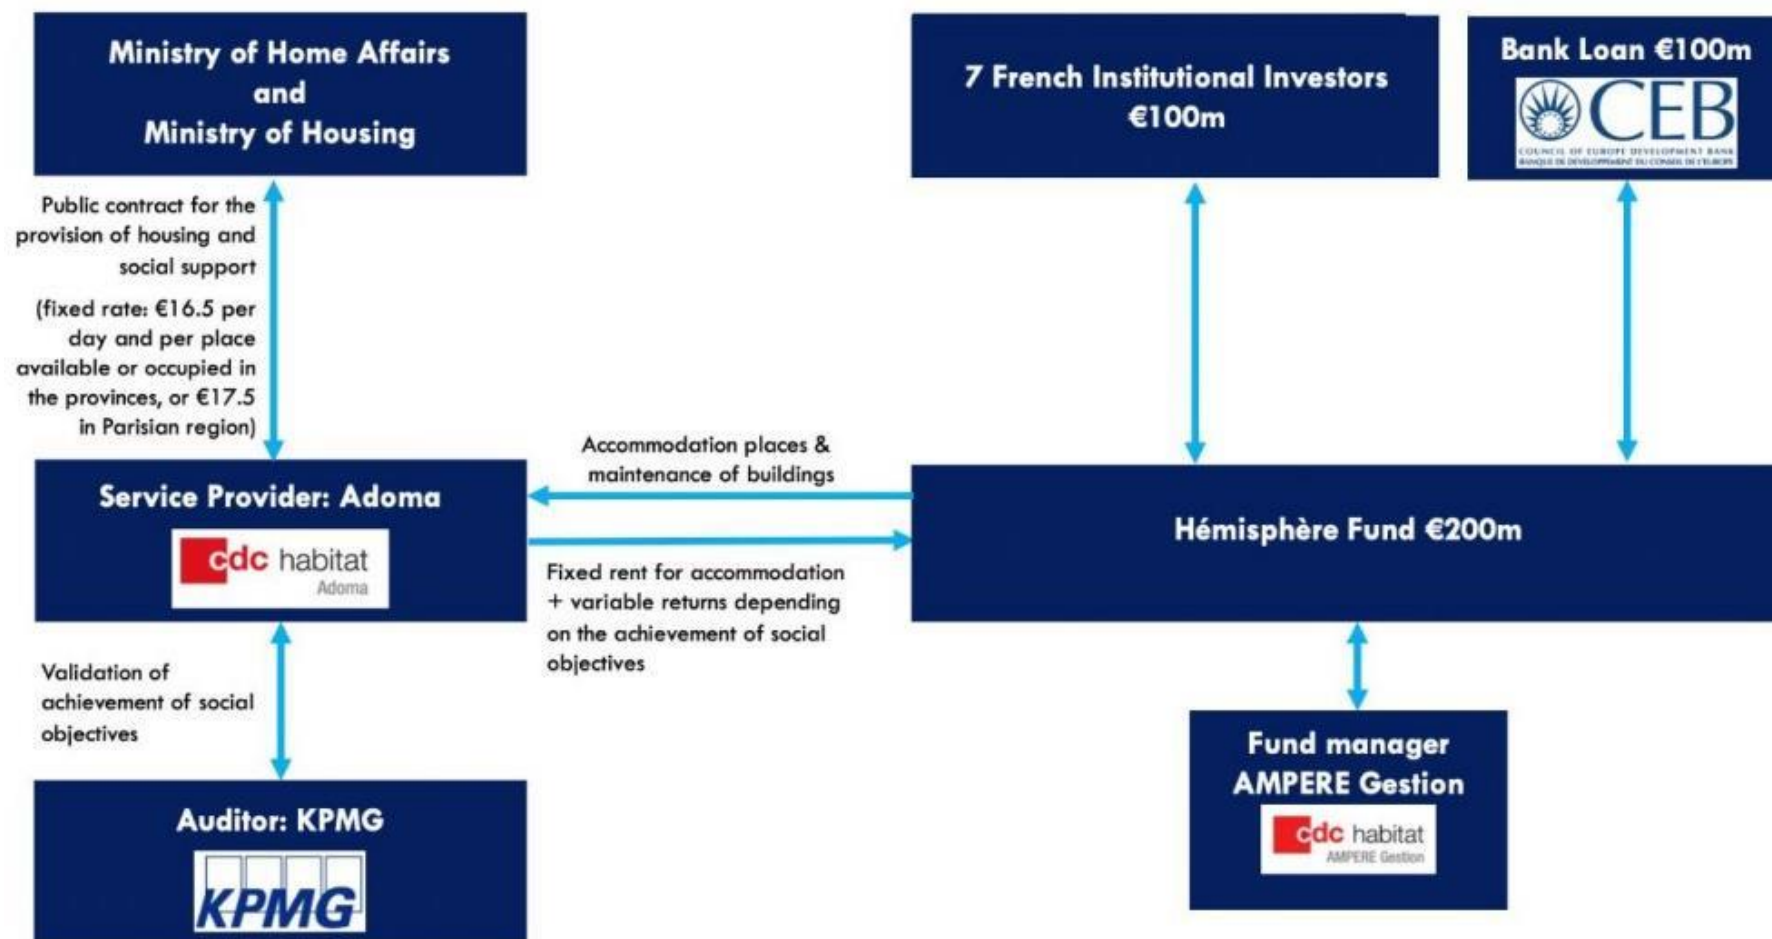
Ministry of Home Affairs and Ministry of Housing

7 French Institutional Investors €100m

Bank Loan €100m

CEB

COUNCIL OF EUROPE DEVELOPMENT BANK
BANQUE DE DÉVELOPPEMENT DU CONSEIL DE L'EUROPE

Public contract for the provision of housing and social support

(fixed rate: €16.5 per day and per place available or occupied in the provinces, or €17.5 in Parisian region)

Accommodation places & maintenance of buildings

Service Provider: Adoma

cdc habitat
Adoma

Hémisphère Fund €200m

Fixed rent for accommodation + variable returns depending on the achievement of social objectives

Validation of achievement of social objectives

Fund manager AMPERE Gestion

cdc habitat
AMPERE Gestion

Auditor: KPMG

KPMG